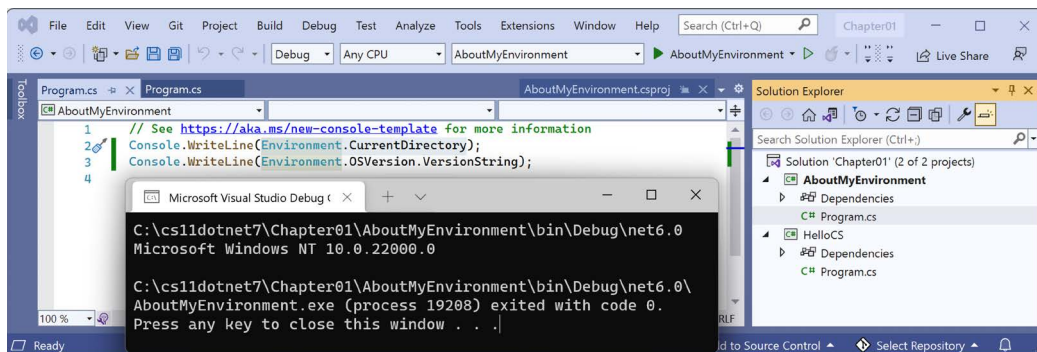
File Edit View Git Project Build Debug Test Analyze Tools Extensions Window Help Search (Ctrl+Q) Chapter01

Debug Any CPU AboutMyEnvironment AboutMyEnvironment Live Share

Toolbox

Program.cs Program.cs AboutMyEnvironment.csproj

AboutMyEnvironment

1 // See https://aka.ms/new-console-template for more information
2 Console.WriteLine(Environment.CurrentDirectory);
3 Console.WriteLine(Environment.OSVersion.VersionString);
4

Microsoft Visual Studio Debug (

C:\cs11dotnet7\Chapter01\AboutMyEnvironment\bin\Debug\net6.0
Microsoft Windows NT 10.0.22000.0

C:\cs11dotnet7\Chapter01\AboutMyEnvironment\bin\Debug\net6.0\
AboutMyEnvironment.exe (process 19208) exited with code 0.
Press any key to close this window . . .

100 %

RLF

Solution Explorer

Search Solution Explorer (Ctrl+;)

Solution 'Chapter01' (2 of 2 projects)
AboutMyEnvironment
Dependencies
C# Program.cs
HelloCS
Dependencies
C# Program.cs

Ready

ld to Source Control Select Repository